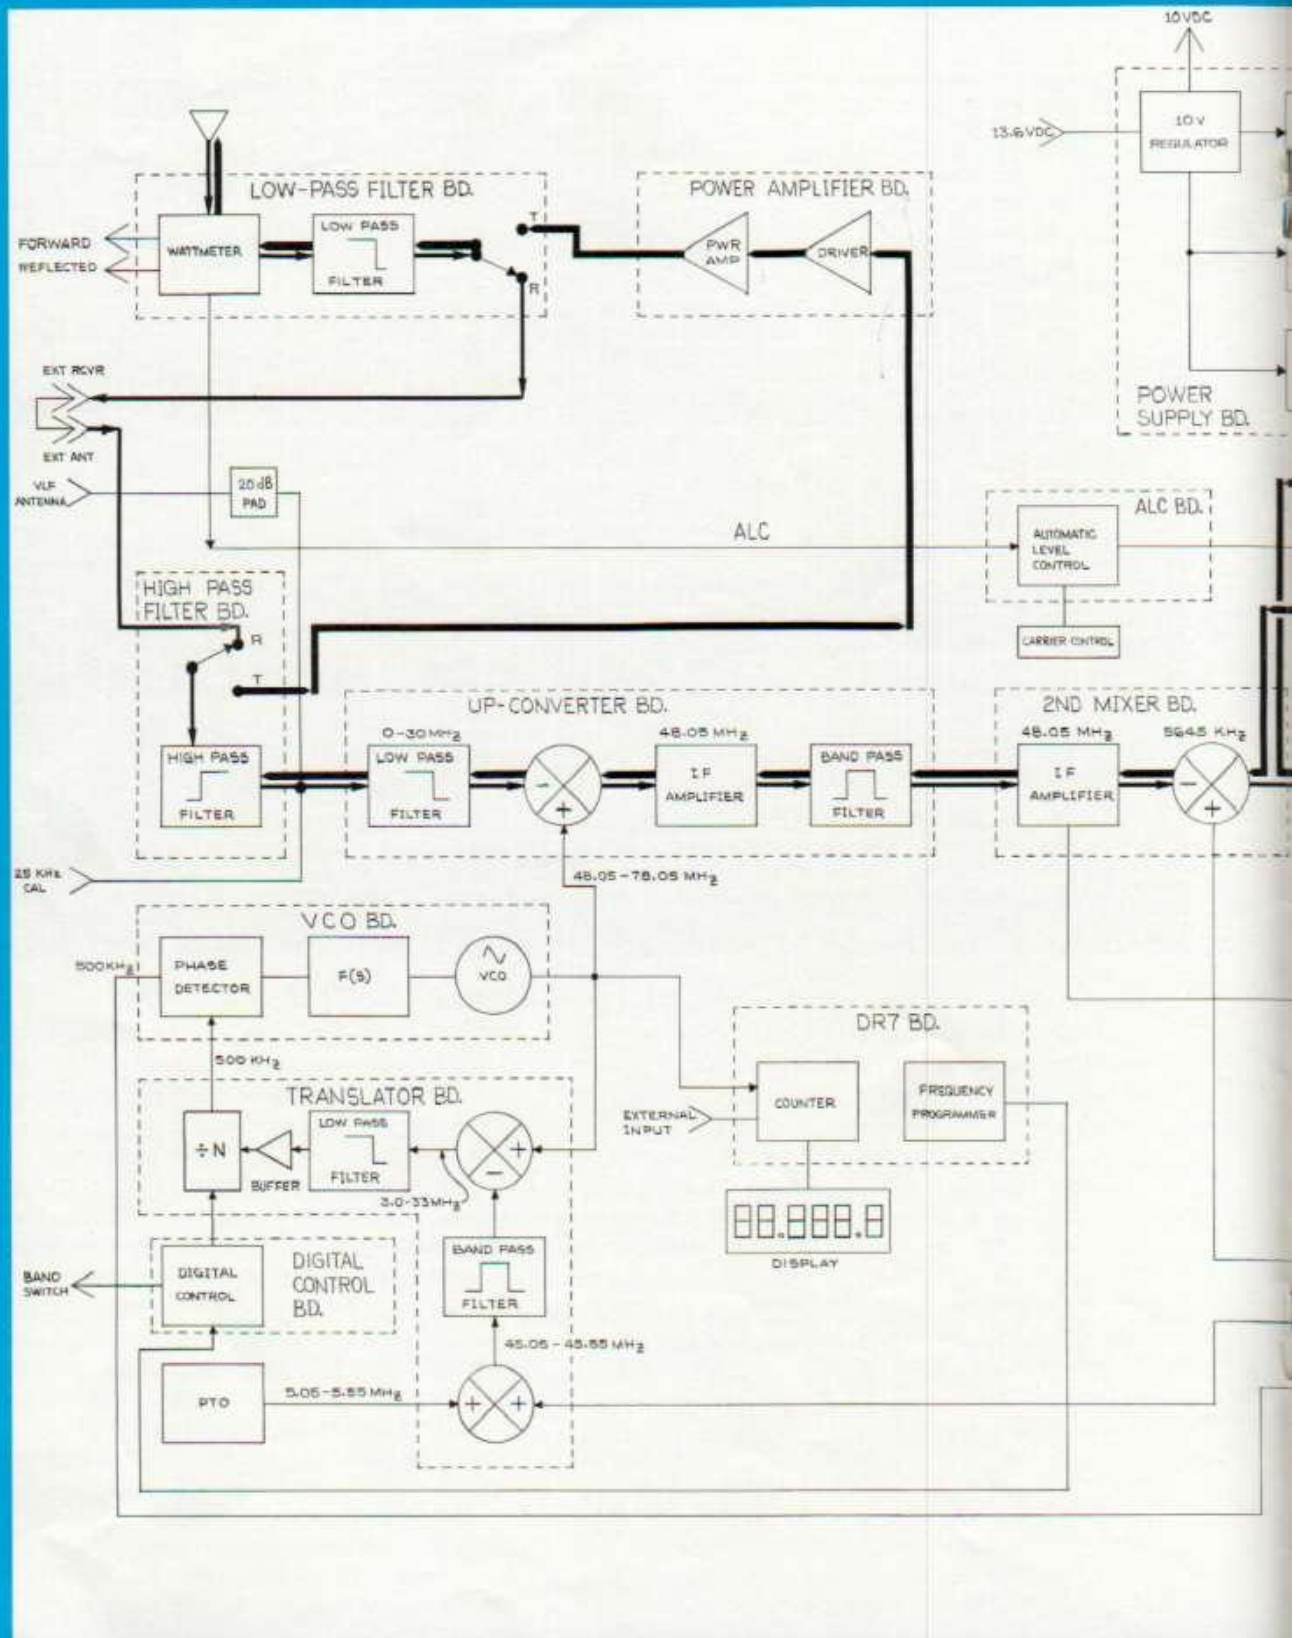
10VDC

13.6VDC

10 V REGULATOR

POWER SUPPLY BD.

LOW-PASS FILTER BD.

FORWARD

REFLECTED

WATTMETER

LOW PASS FILTER

T

R

POWER AMPLIFIER BD.

PWR AMP

DRIVER

EXT RCVR

EXT ANT

VLF ANTENNA

20 dB PAD

ALC

ALC BD.

AUTOMATIC LEVEL CONTROL

CARRIER CONTROL

HIGH PASS FILTER BD.

R

T

HIGH PASS FILTER

UP-CONVERTER BD.

0-30 MHz

LOW PASS FILTER

48.05 MHz

I F AMPLIFIER

BAND PASS FILTER

2ND MIXER BD.

48.05 MHz

5645 KHz

I F AMPLIFIER

25 KHz CAL

48.05-78.05 MHz

VCO BD.

500KHz

PHASE DETECTOR

F(S)

VCO

500 KHz

DR7 BD.

TRANSLATOR BD.

÷N

BUFFER

LOW PASS FILTER

3.0-33MHz

EXTERNAL INPUT

COUNTER

FREQUENCY PROGRAMMER

88.888.8

DISPLAY

BAND SWITCH

DIGITAL CONTROL

DIGITAL CONTROL BD.

BAND PASS FILTER

45.05 - 45.55 MHz

PTO

5.05-5.55 MHz